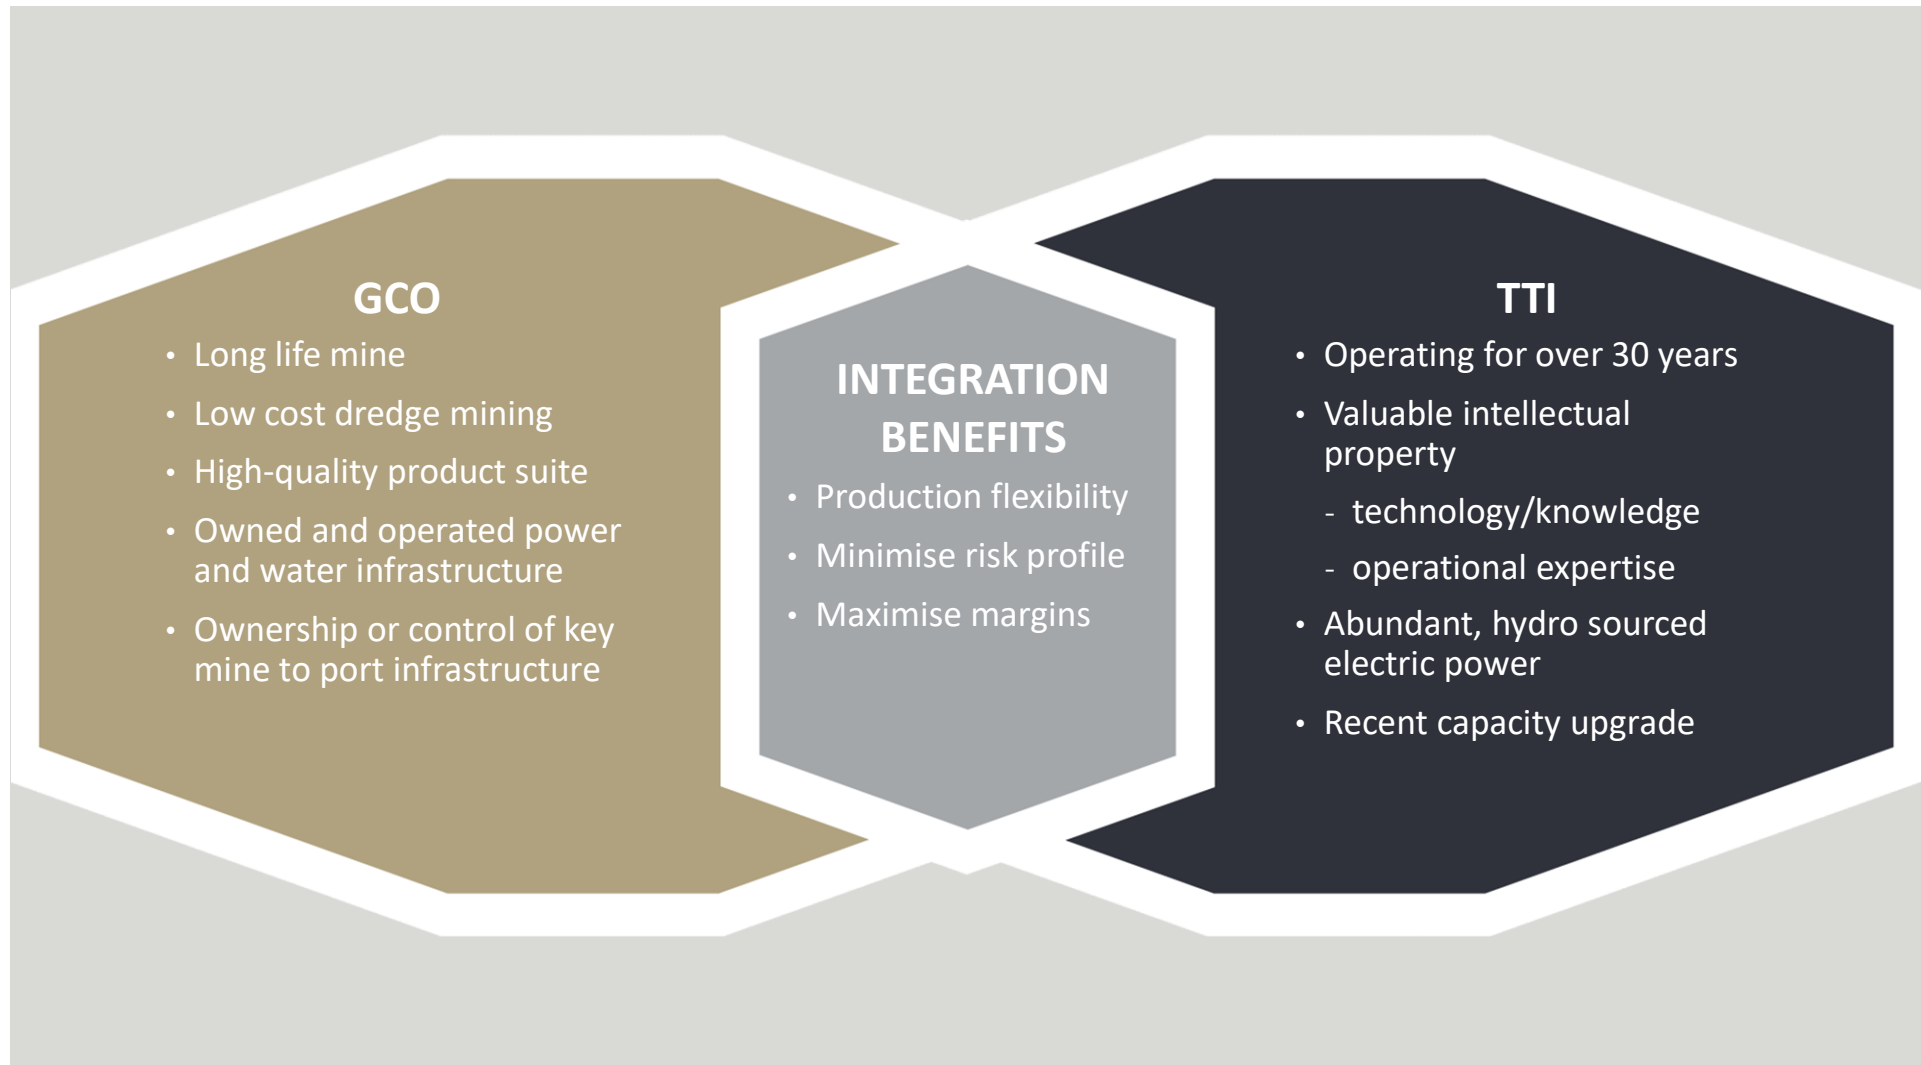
GCO

• Long life mine
• Low cost dredge mining
• High-quality product suite
• Owned and operated power and water infrastructure
• Ownership or control of key mine to port infrastructure

INTEGRATION BENEFITS

• Production flexibility
• Minimise risk profile
• Maximise margins

TTI

• Operating for over 30 years
• Valuable intellectual property
- technology/knowledge
- operational expertise
• Abundant, hydro sourced electric power
• Recent capacity upgrade